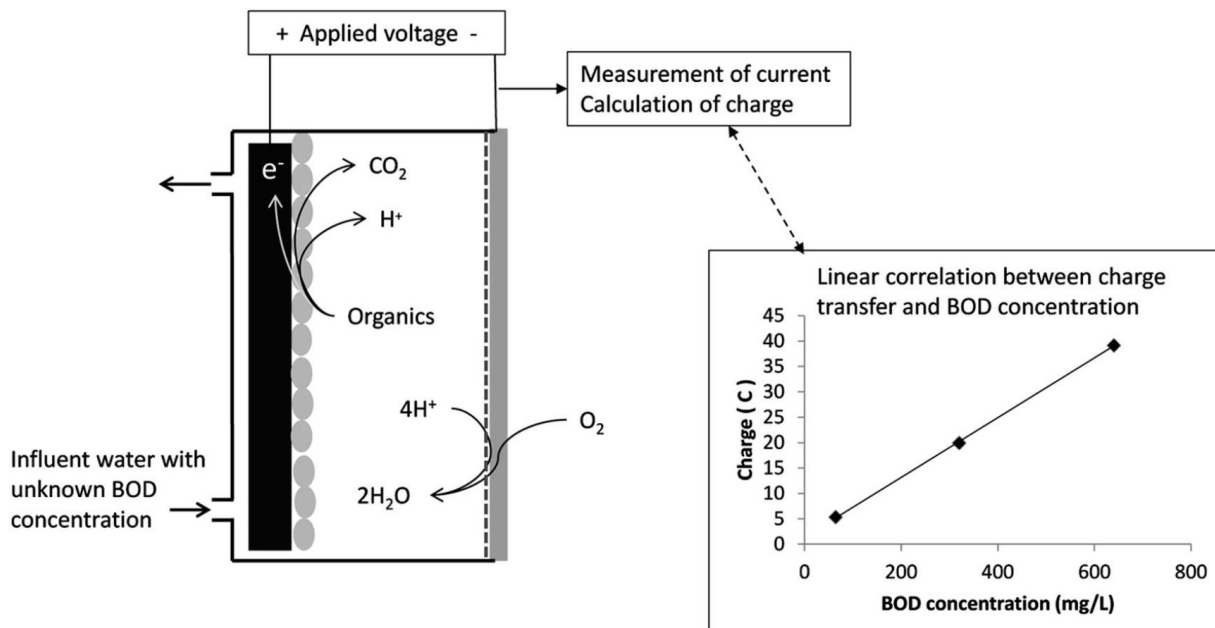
+ Applied voltage -

Measurement of current
Calculation of charge

$e^-$

$CO_2$

$H^+$

Organics

$4H^+$

$O_2$

$2H_2O$

Influent water with unknown BOD concentration

Linear correlation between charge transfer and BOD concentration

Charge ( C )

45
40
35
30
25
20
15
10
5
0

0
200
400
600
800

BOD concentration (mg/L)